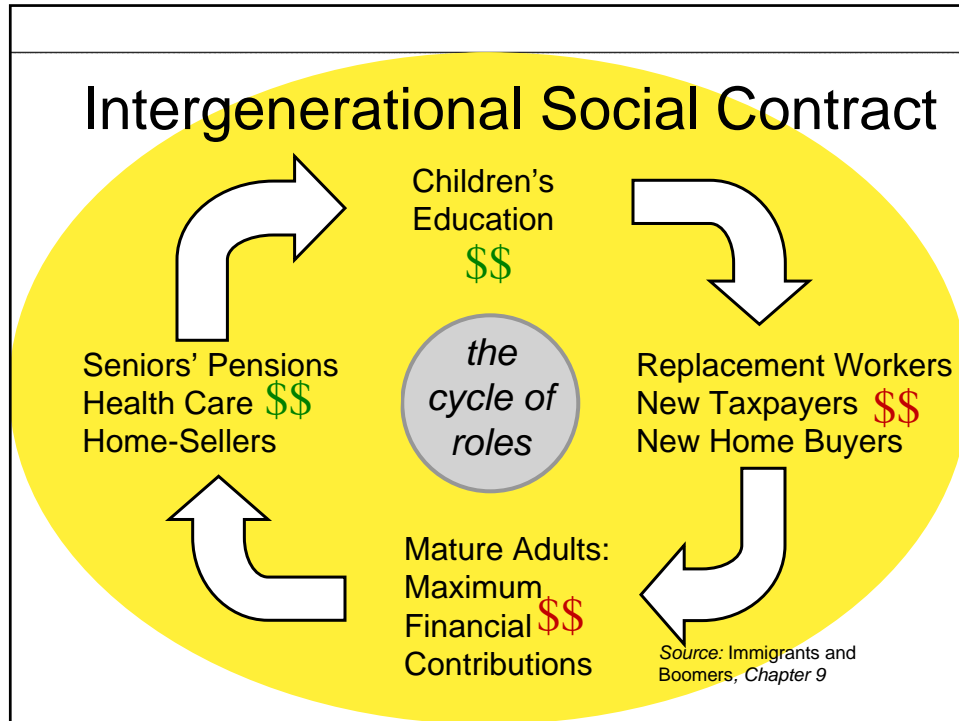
Intergenerational Social Contract

Children's Education $\$\$$

Replacement Workers
New Taxpayers $\$\$$
New Home Buyers

the cycle of roles

Seniors' Pensions
Health Care $\$\$$
Home-Sellers

Mature Adults:
Maximum Financial $\$\$$
Contributions

Source: Immigrants and Boomers, Chapter 9